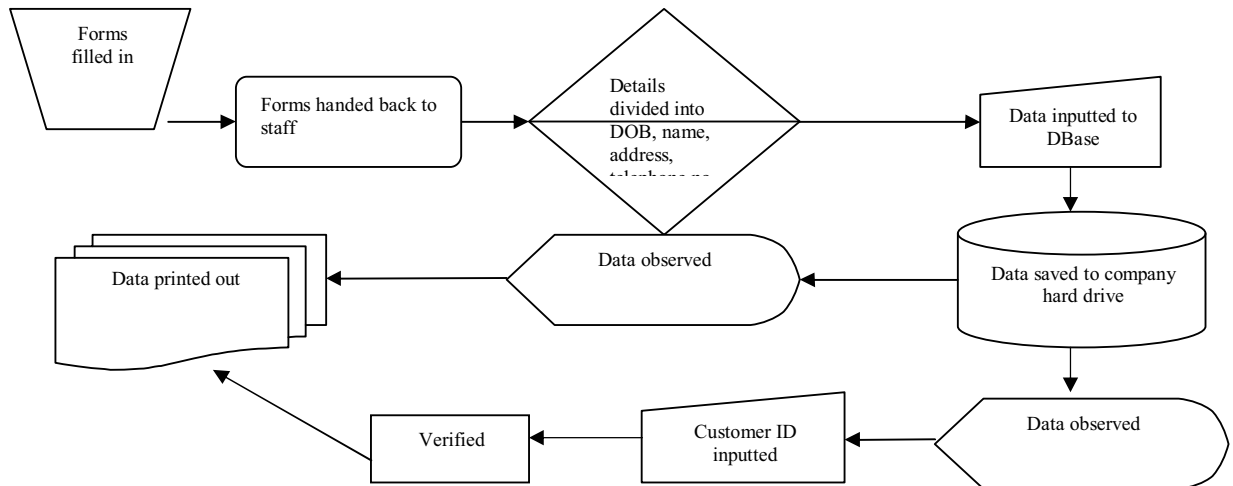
Forms filled in

Forms handed back to staff

Details divided into DOB, name, address, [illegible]

Data inputted to DBase

Data saved to company hard drive

Data observed

Data printed out

Data observed

Customer ID inputted

Verified